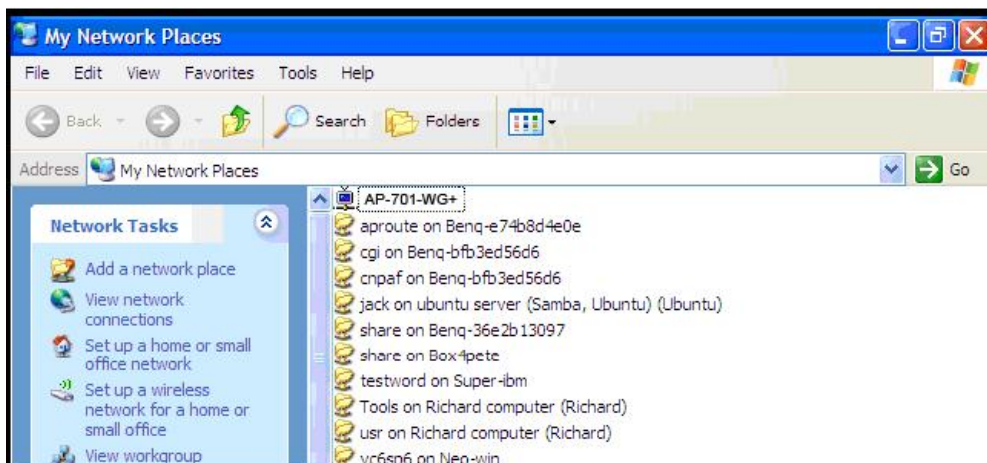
My Network Places

File Edit View Favorites Tools Help

Back Search Folders

Address My Network Places Go

Network Tasks

Add a network place

View network connections

Set up a home or small office network

Set up a wireless network for a home or small office

View workgroup

AP-701-WG+

aproute on Benq-e74b8d4e0e

cgi on Benq-bfb3ed56d6

cnpaf on Benq-bfb3ed56d6

jack on ubuntu server (Samba, Ubuntu) (Ubuntu)

share on Benq-36e2b13097

share on Box4pete

testword on Super-ibm

Tools on Richard computer (Richard)

usr on Richard computer (Richard)

vc6sp6 on Neo-win